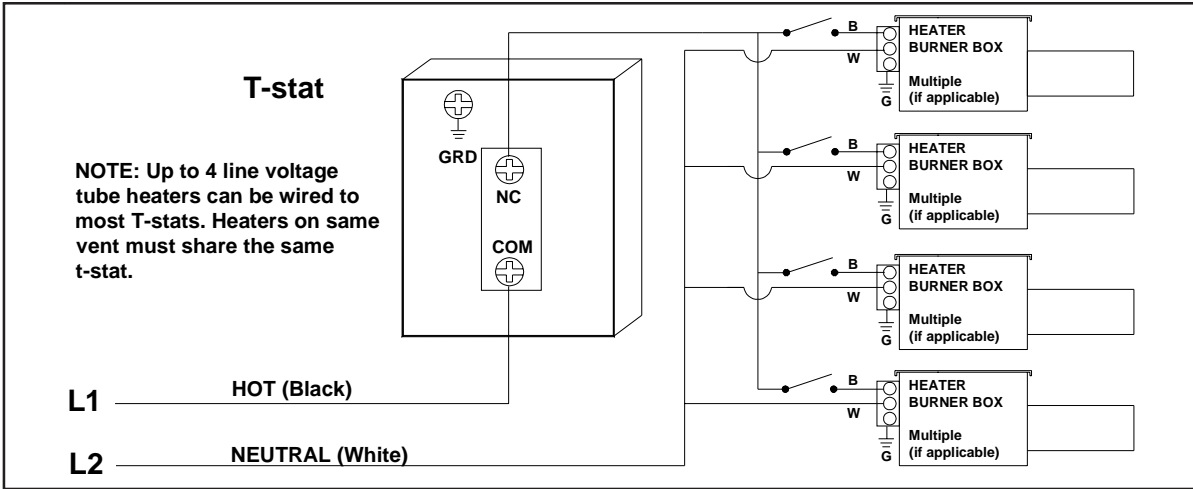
T-stat

NOTE: Up to 4 line voltage tube heaters can be wired to most T-stats. Heaters on same vent must share the same t-stat.

GRD

NC

COM

L1

HOT (Black)

L2

NEUTRAL (White)

B

W

G

HEATER BURNER BOX

Multiple (if applicable)

B

W

G

HEATER BURNER BOX

Multiple (if applicable)

B

W

G

HEATER BURNER BOX

Multiple (if applicable)

B

W

G

HEATER BURNER BOX

Multiple (if applicable)